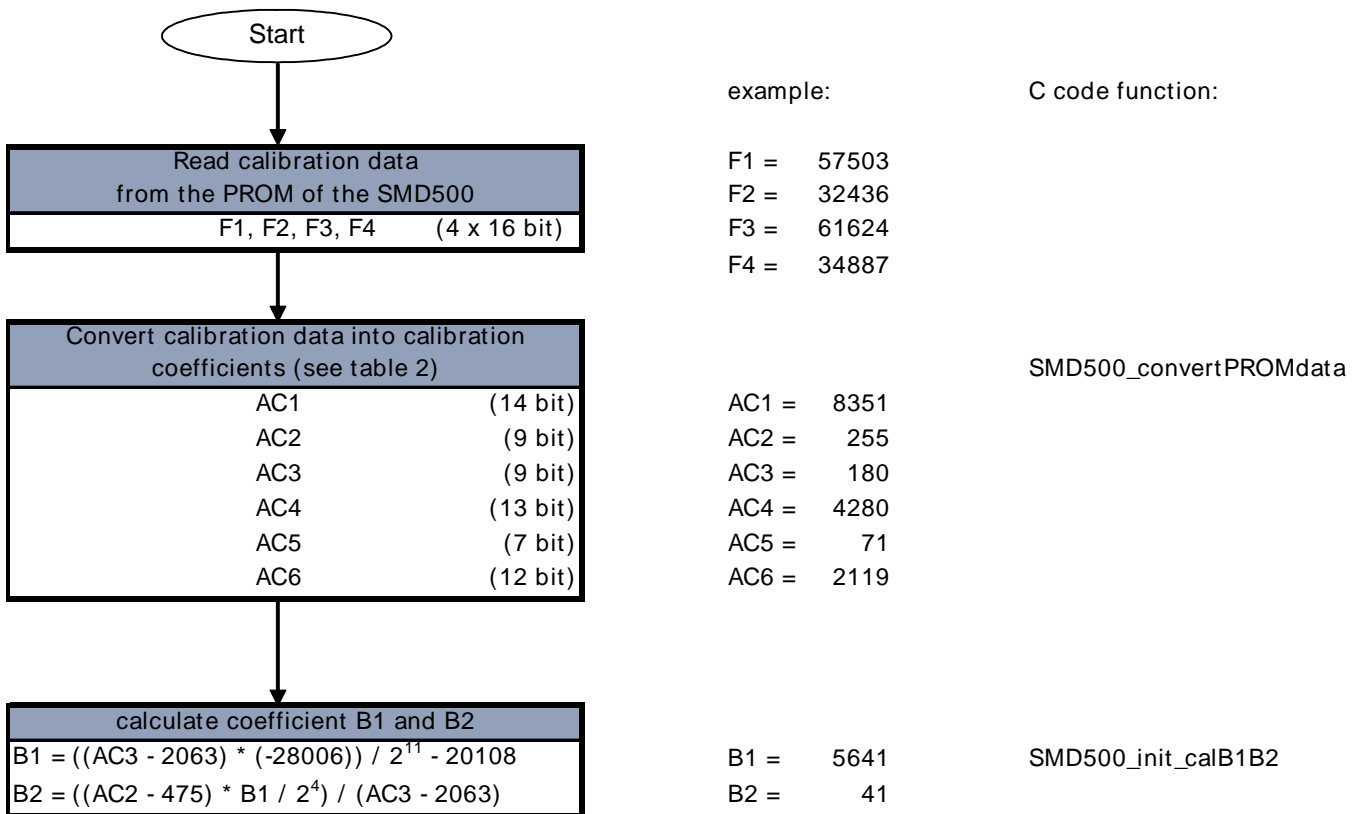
Start

Read calibration data from the PROM of the SMD500

F1, F2, F3, F4 (4 x 16 bit)

Convert calibration data into calibration coefficients (see table 2)

AC1 (14 bit)
AC2 (9 bit)
AC3 (9 bit)
AC4 (13 bit)
AC5 (7 bit)
AC6 (12 bit)

calculate coefficient B1 and B2

B1 = ((AC3 - 2063) * (-28006)) / $2^{11}$ - 20108
B2 = ((AC2 - 475) * B1 / $2^4$) / (AC3 - 2063)

example:

F1 = 57503
F2 = 32436
F3 = 61624
F4 = 34887

AC1 = 8351
AC2 = 255
AC3 = 180
AC4 = 4280
AC5 = 71
AC6 = 2119

B1 = 5641
B2 = 41

C code function:

SMD500_convertPROMdata

SMD500_init_calB1B2